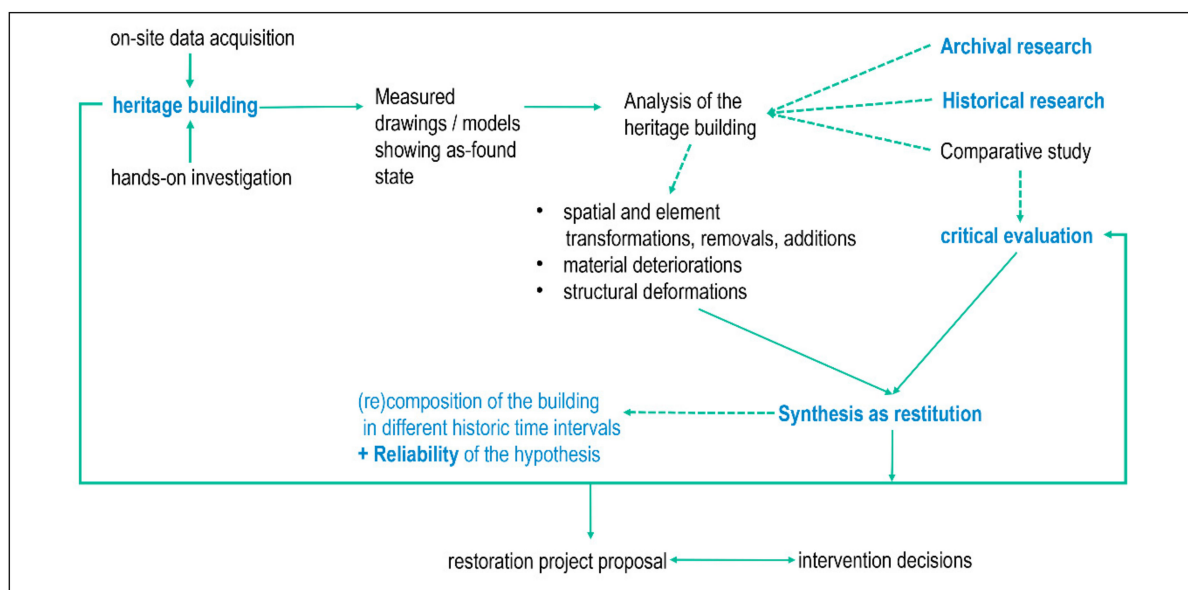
on-site data acquisition

heritage building

hands-on investigation

Measured drawings / models showing as-found state

Analysis of the heritage building

Archival research

Historical research

Comparative study

• spatial and element transformations, removals, additions
• material deteriorations
• structural deformations

critical evaluation

(re)composition of the building in different historic time intervals
+ Reliability of the hypothesis

Synthesis as restitution

restoration project proposal

intervention decisions